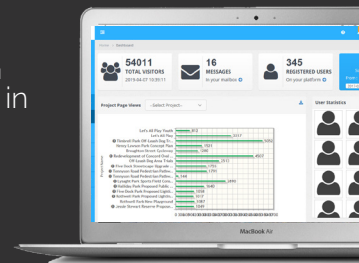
in

Home / Dashboard

54011
TOTAL VISITORS
2019-06-27 13:39:11

16
MESSAGES
In your mailbox

345
REGISTERED USERS
On your platform

Project Page Views
- Select Project -

User Statistics

Let's All Play Youth
Let's All Play
Chisholm Park Off Leash Dog P...
Henry Lawson Park Festival Pla...
Broughton Street Quickstop...
Redevelopment of Concord Oval...
Off Leash Dog Area Trials
Five Dock Streetscape Upgrade...
Timbrell Park Proposed Lighti...
Five Dock Park Proposed Lighti...
Rothwell Park New Playground
Lower Street Reserve Proposa...

MacBook Air